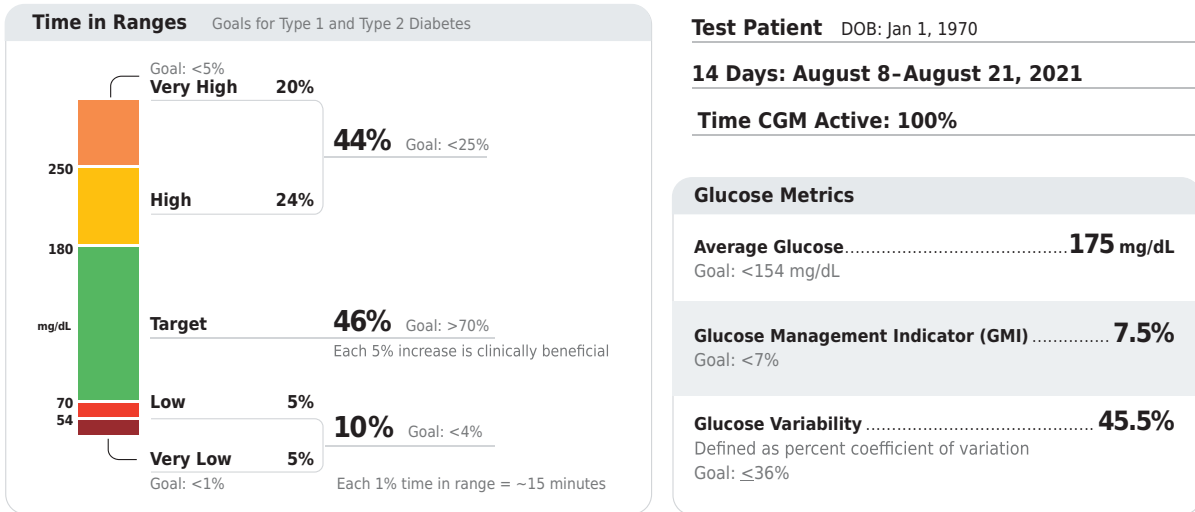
**Time in Ranges** Goals for Type 1 and Type 2 Diabetes

Goal: <5%
Very High 20%

44% Goal: <25%

250

High 24%

180

mg/dL

Target

46% Goal: >70%
Each 5% increase is clinically beneficial

70
54

Low 5%

10% Goal: <4%

Very Low 5%
Goal: <1%

Each 1% time in range = ~15 minutes

Test Patient DOB: Jan 1, 1970

14 Days: August 8–August 21, 2021

Time CGM Active: 100%

Glucose Metrics

Average Glucose.......................................... 175 mg/dL
Goal: <154 mg/dL

Glucose Management Indicator (GMI).............. 7.5%
Goal: <7%

Glucose Variability.......................................... 45.5%
Defined as percent coefficient of variation
Goal: $\leq$36%